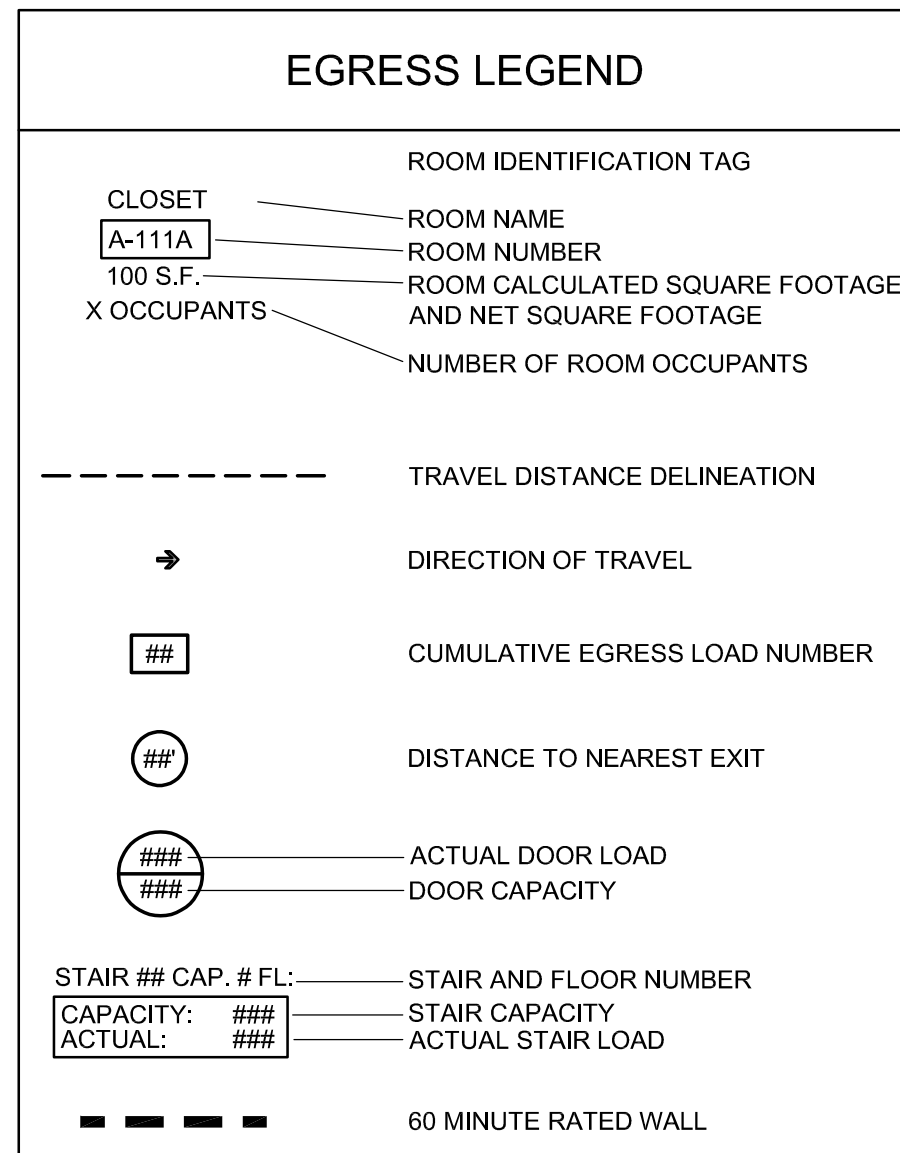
EGRESS LEGEND

ROOM IDENTIFICATION TAG

CLOSET
A-111A
100 S.F.
X OCCUPANTS

ROOM NAME
ROOM NUMBER
ROOM CALCULATED SQUARE FOOTAGE AND NET SQUARE FOOTAGE
NUMBER OF ROOM OCCUPANTS

TRAVEL DISTANCE DELINEATION

DIRECTION OF TRAVEL

##

CUMULATIVE EGRESS LOAD NUMBER

##'

DISTANCE TO NEAREST EXIT

###
###

ACTUAL DOOR LOAD
DOOR CAPACITY

STAIR ## CAP. # FL:
CAPACITY: ###
ACTUAL: ###

STAIR AND FLOOR NUMBER
STAIR CAPACITY
ACTUAL STAIR LOAD

60 MINUTE RATED WALL